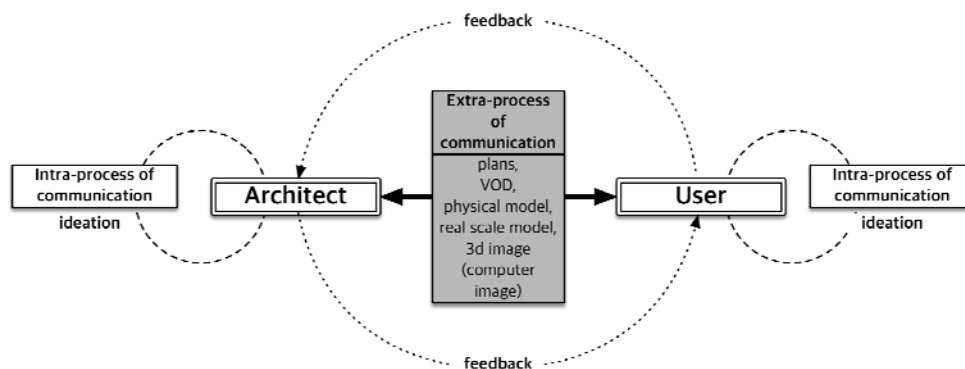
feedback

Intra-process of communication

ideation

Architect

Extra-process of communication

plans, VOD, physical model, real scale model, 3d image (computer image)

User

Intra-process of communication

ideation

feedback